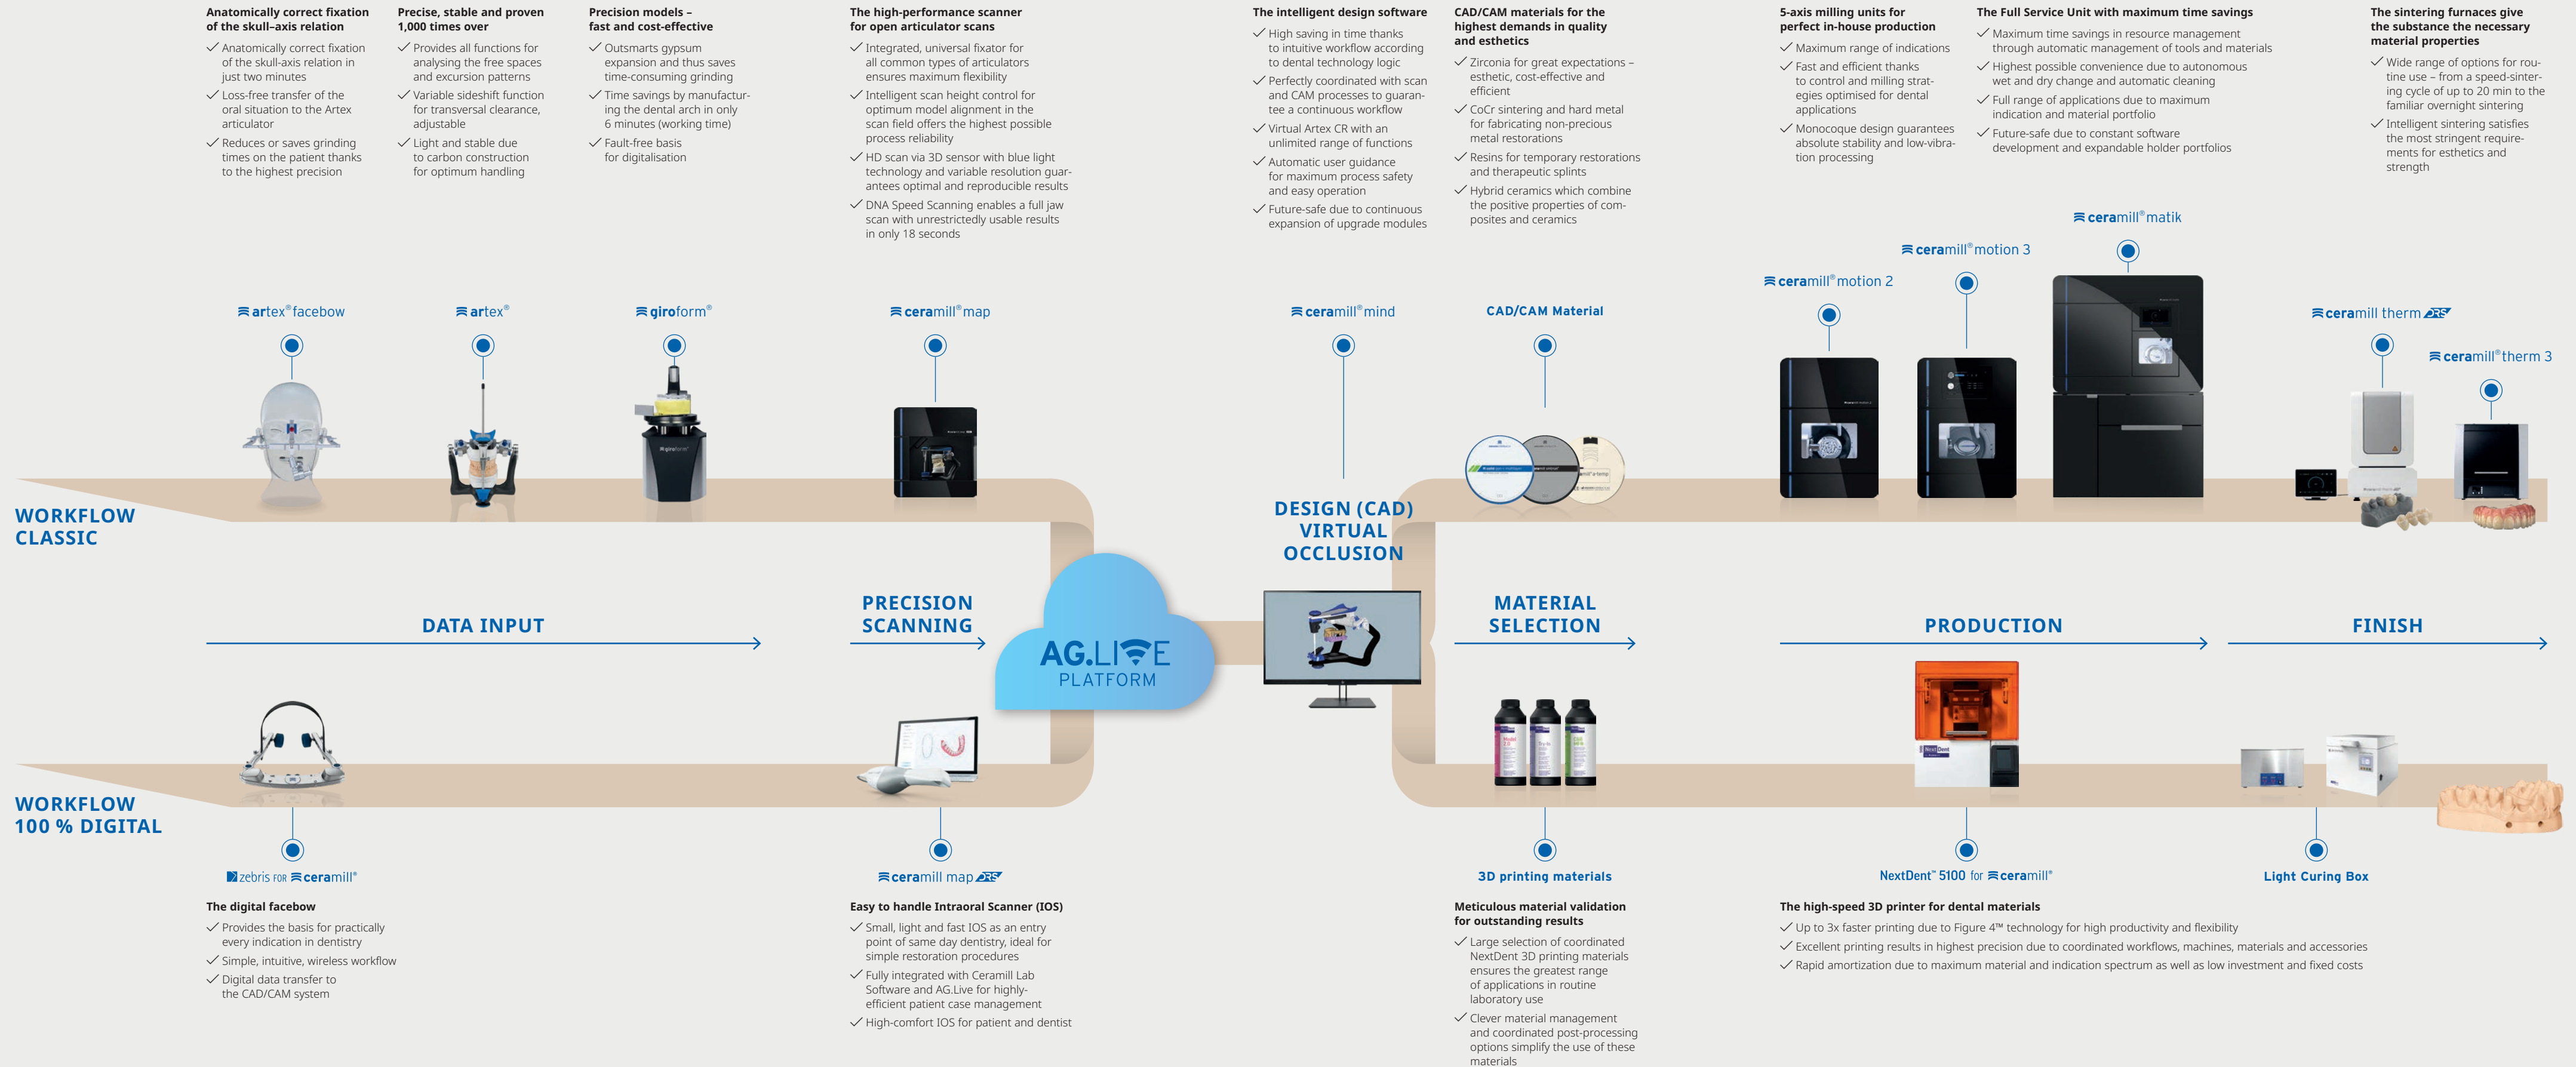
**Anatomically correct fixation of the skull-axis relation**

✓ Anatomically correct fixation of the skull-axis relation in just two minutes
✓ Loss-free transfer of the oral situation to the Artex articulator
✓ Reduces or saves grinding times on the patient thanks to the highest precision

**Precise, stable and proven 1,000 times over**

✓ Provides all functions for analysing the free spaces and excursion patterns
✓ Variable sideshift function for transversal clearance, adjustable
✓ Light and stable due to carbon construction for optimum handling

**Precision models – fast and cost-effective**

✓ Outsmarts gypsum expansion and thus saves time-consuming grinding
✓ Time savings by manufacturing the dental arch in only 6 minutes (working time)
✓ Fault-free basis for digitalisation

**The high-performance scanner for open articulator scans**

✓ Integrated, universal fixator for all common types of articulators ensures maximum flexibility
✓ Intelligent scan height control for optimum model alignment in the scan field offers the highest possible process reliability
✓ HD scan via 3D sensor with blue light technology and variable resolution guarantees optimal and reproducible results
✓ DNA Speed Scanning enables a full jaw scan with unrestrictedly usable results in only 18 seconds

**The intelligent design software**

✓ High saving in time thanks to intuitive workflow according to dental technology logic
✓ Perfectly coordinated with scan and CAM processes to guarantee a continuous workflow
✓ Virtual Artex CR with an unlimited range of functions
✓ Automatic user guidance for maximum process safety and easy operation
✓ Future-safe due to continuous expansion of upgrade modules

**CAD/CAM materials for the highest demands in quality and esthetics**

✓ Zirconia for great expectations – esthetic, cost-effective and efficient
✓ CoCr sintering and hard metal for fabricating non-precious metal restorations
✓ Resins for temporary restorations and therapeutic splints
✓ Hybrid ceramics which combine the positive properties of composites and ceramics

**5-axis milling units for perfect in-house production**

✓ Maximum range of indications
✓ Fast and efficient thanks to control and milling strategies optimised for dental applications
✓ Monocoque design guarantees absolute stability and low-vibration processing

**The Full Service Unit with maximum time savings**

✓ Maximum time savings in resource management through automatic management of tools and materials
✓ Highest possible convenience due to autonomous wet and dry change and automatic cleaning
✓ Full range of applications due to maximum indication and material portfolio
✓ Future-safe due to constant software development and expandable holder portfolios

**The sintering furnaces give the substance the necessary material properties**

✓ Wide range of options for routine use – from a speed-sintering cycle of up to 20 min to the familiar overnight sintering
✓ Intelligent sintering satisfies the most stringent requirements for esthetics and strength

ceramill® matik
ceramill® motion 3
ceramill® motion 2
ceramill therm DRS
ceramill® therm 3
artex® facebow
artex®
giroform®
ceramill® map
ceramill® mind
CAD/CAM Material

WORKFLOW CLASSIC

DESIGN (CAD) VIRTUAL OCCLUSION

DATA INPUT
PRECISION SCANNING
AG.LIVE PLATFORM
MATERIAL SELECTION
PRODUCTION
FINISH

WORKFLOW 100 % DIGITAL

zebris FOR ceramill®
ceramill map DRS
3D printing materials
NextDent™ 5100 for ceramill®
Light Curing Box

**The digital facebow**

✓ Provides the basis for practically every indication in dentistry
✓ Simple, intuitive, wireless workflow
✓ Digital data transfer to the CAD/CAM system

**Easy to handle Intraoral Scanner (IOS)**

✓ Small, light and fast IOS as an entry point of same day dentistry, ideal for simple restoration procedures
✓ Fully integrated with Ceramill Lab Software and AG.Live for highly-efficient patient case management
✓ High-comfort IOS for patient and dentist

**Meticulous material validation for outstanding results**

✓ Large selection of coordinated NextDent 3D printing materials ensures the greatest range of applications in routine laboratory use
✓ Clever material management and coordinated post-processing options simplify the use of these materials

**The high-speed 3D printer for dental materials**

✓ Up to 3x faster printing due to Figure 4™ technology for high productivity and flexibility
✓ Excellent printing results in highest precision due to coordinated workflows, machines, materials and accessories
✓ Rapid amortization due to maximum material and indication spectrum as well as low investment and fixed costs